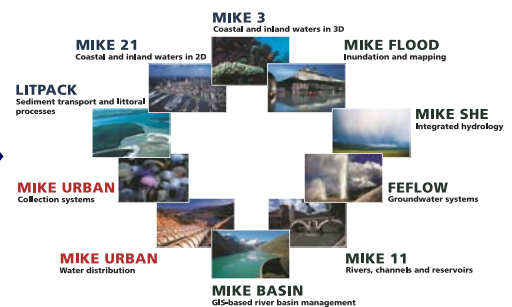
MIKE 3
Coastal and inland waters in 3D

MIKE 21
Coastal and inland waters in 2D

MIKE FLOOD
Inundation and mapping

LITPACK
Sediment transport and littoral processes

MIKE SHE
Integrated hydrology

MIKE URBAN
Collection systems

FEFLOW
Groundwater systems

MIKE URBAN
Water distribution

MIKE 11
Rivers, channels and reservoirs

MIKE BASIN
GIS-based river basin management